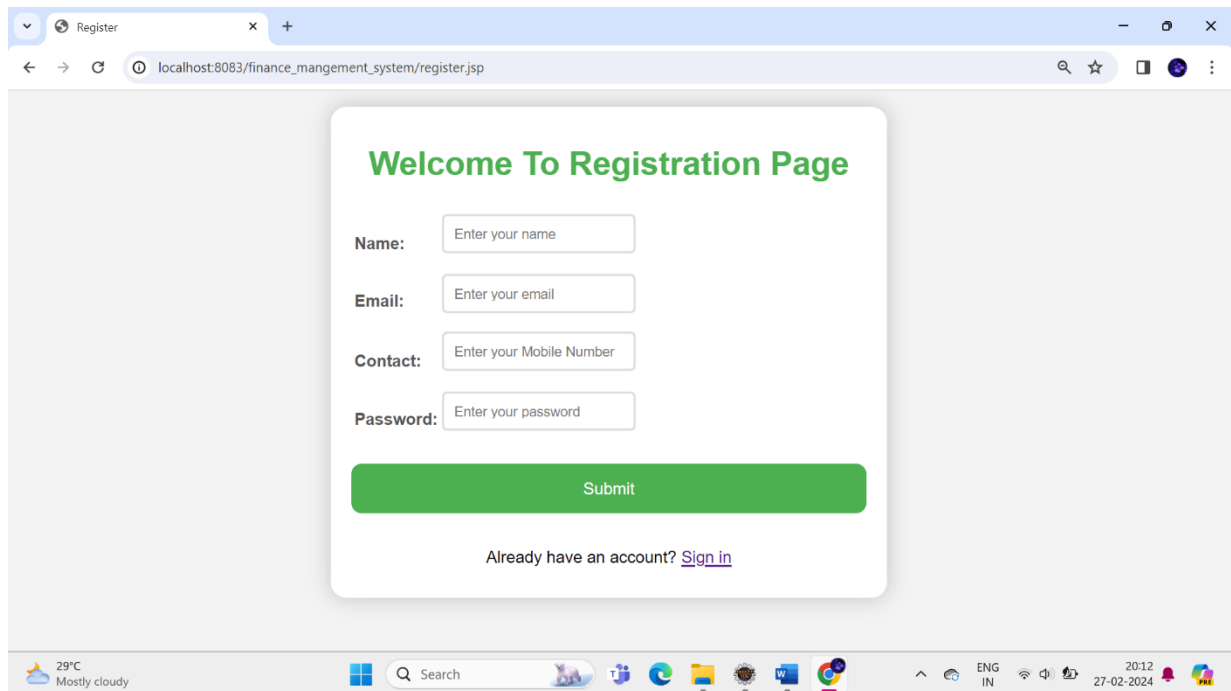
Register

localhost:8083/finance_mangement_system/register.jsp

Welcome To Registration Page

Name: Enter your name

Email: Enter your email

Contact: Enter your Mobile Number

Password: Enter your password

Submit

Already have an account? Sign in

29°C
Mostly cloudy

Search

ENG
IN

20:12
27-02-2024